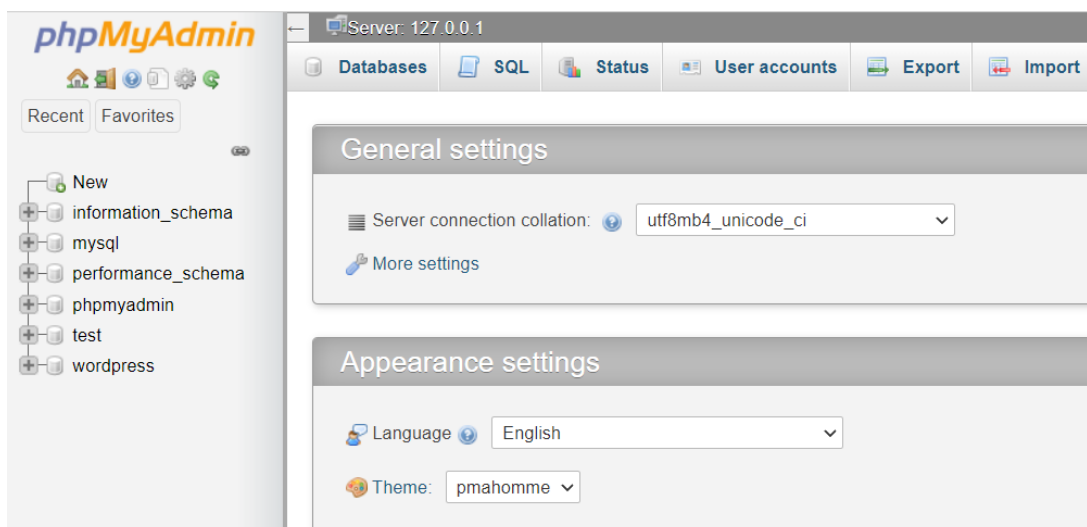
phpMyAdmin

Recent Favorites

New
information_schema
mysql
performance_schema
phpmyadmin
test
wordpress

Server: 127.0.0.1

Databases SQL Status User accounts Export Import

General settings

Server connection collation: utf8mb4_unicode_ci

More settings

Appearance settings

Language English

Theme: pmahomme